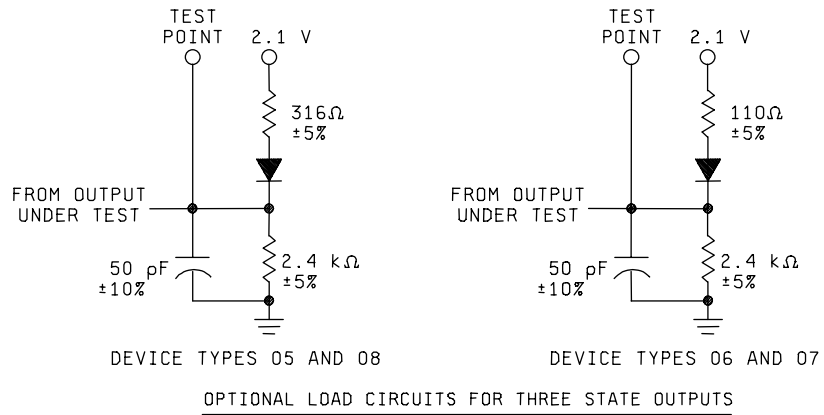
TEST POINT

2.1 V

316Ω ±5%

FROM OUTPUT UNDER TEST

50 pF ±10%

2.4 kΩ ±5%

DEVICE TYPES 05 AND 08

TEST POINT

2.1 V

110Ω ±5%

FROM OUTPUT UNDER TEST

50 pF ±10%

2.4 kΩ ±5%

DEVICE TYPES 06 AND 07

OPTIONAL LOAD CIRCUITS FOR THREE STATE OUTPUTS